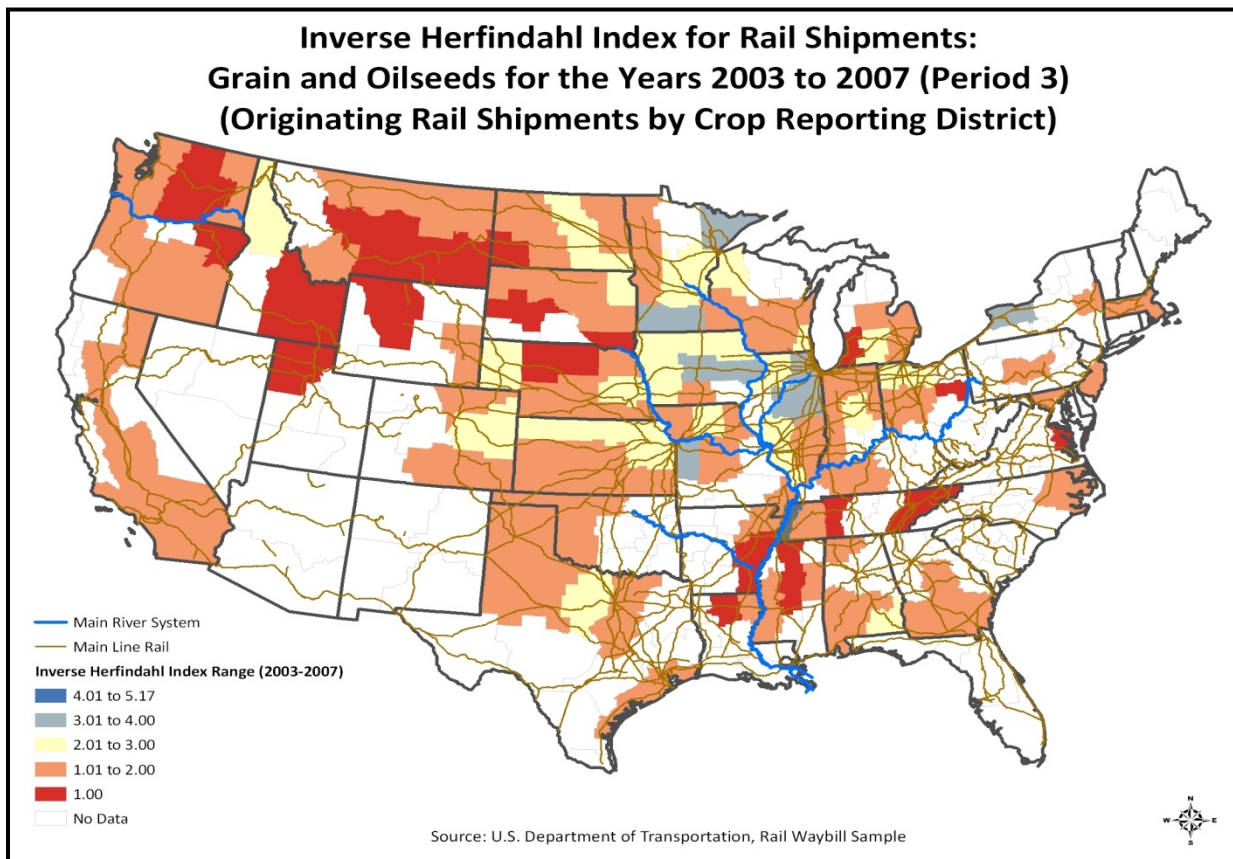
Inverse Herfindahl Index for Rail Shipments:
Grain and Oilseeds for the Years 2003 to 2007 (Period 3)
(Originating Rail Shipments by Crop Reporting District)

Main River System
Main Line Rail
Inverse Herfindahl Index Range (2003-2007)
4.01 to 5.17
3.01 to 4.00
2.01 to 3.00
1.01 to 2.00
1.00
No Data

Source: U.S. Department of Transportation, Rail Waybill Sample

N
W
E
S